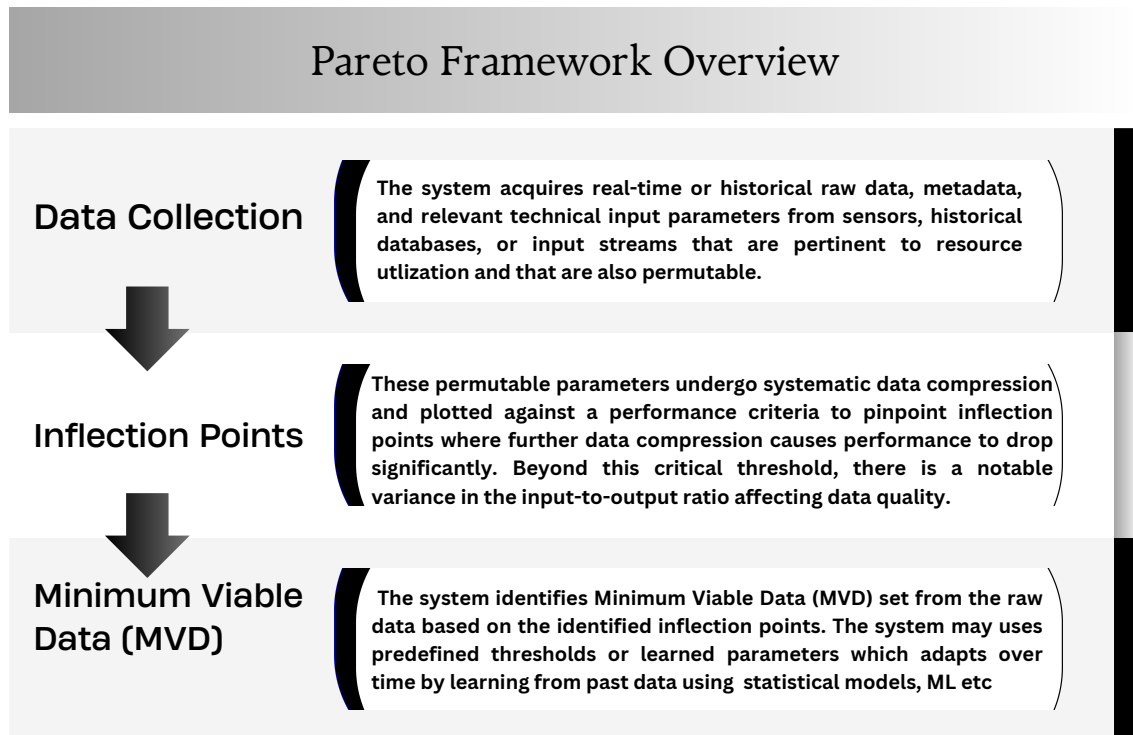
Pareto Framework Overview

Data Collection

The system acquires real-time or historical raw data, metadata, and relevant technical input parameters from sensors, historical databases, or input streams that are pertinent to resource utlization and that are also permutable.

Inflection Points

These permutable parameters undergo systematic data compression and plotted against a performance criteria to pinpoint inflection points where further data compression causes performance to drop significantly. Beyond this critical threshold, there is a notable variance in the input-to-output ratio affecting data quality.

Minimum Viable Data (MVD)

The system identifies Minimum Viable Data (MVD) set from the raw data based on the identified inflection points. The system may uses predefined thresholds or learned parameters which adapts over time by learning from past data using statistical models, ML etc